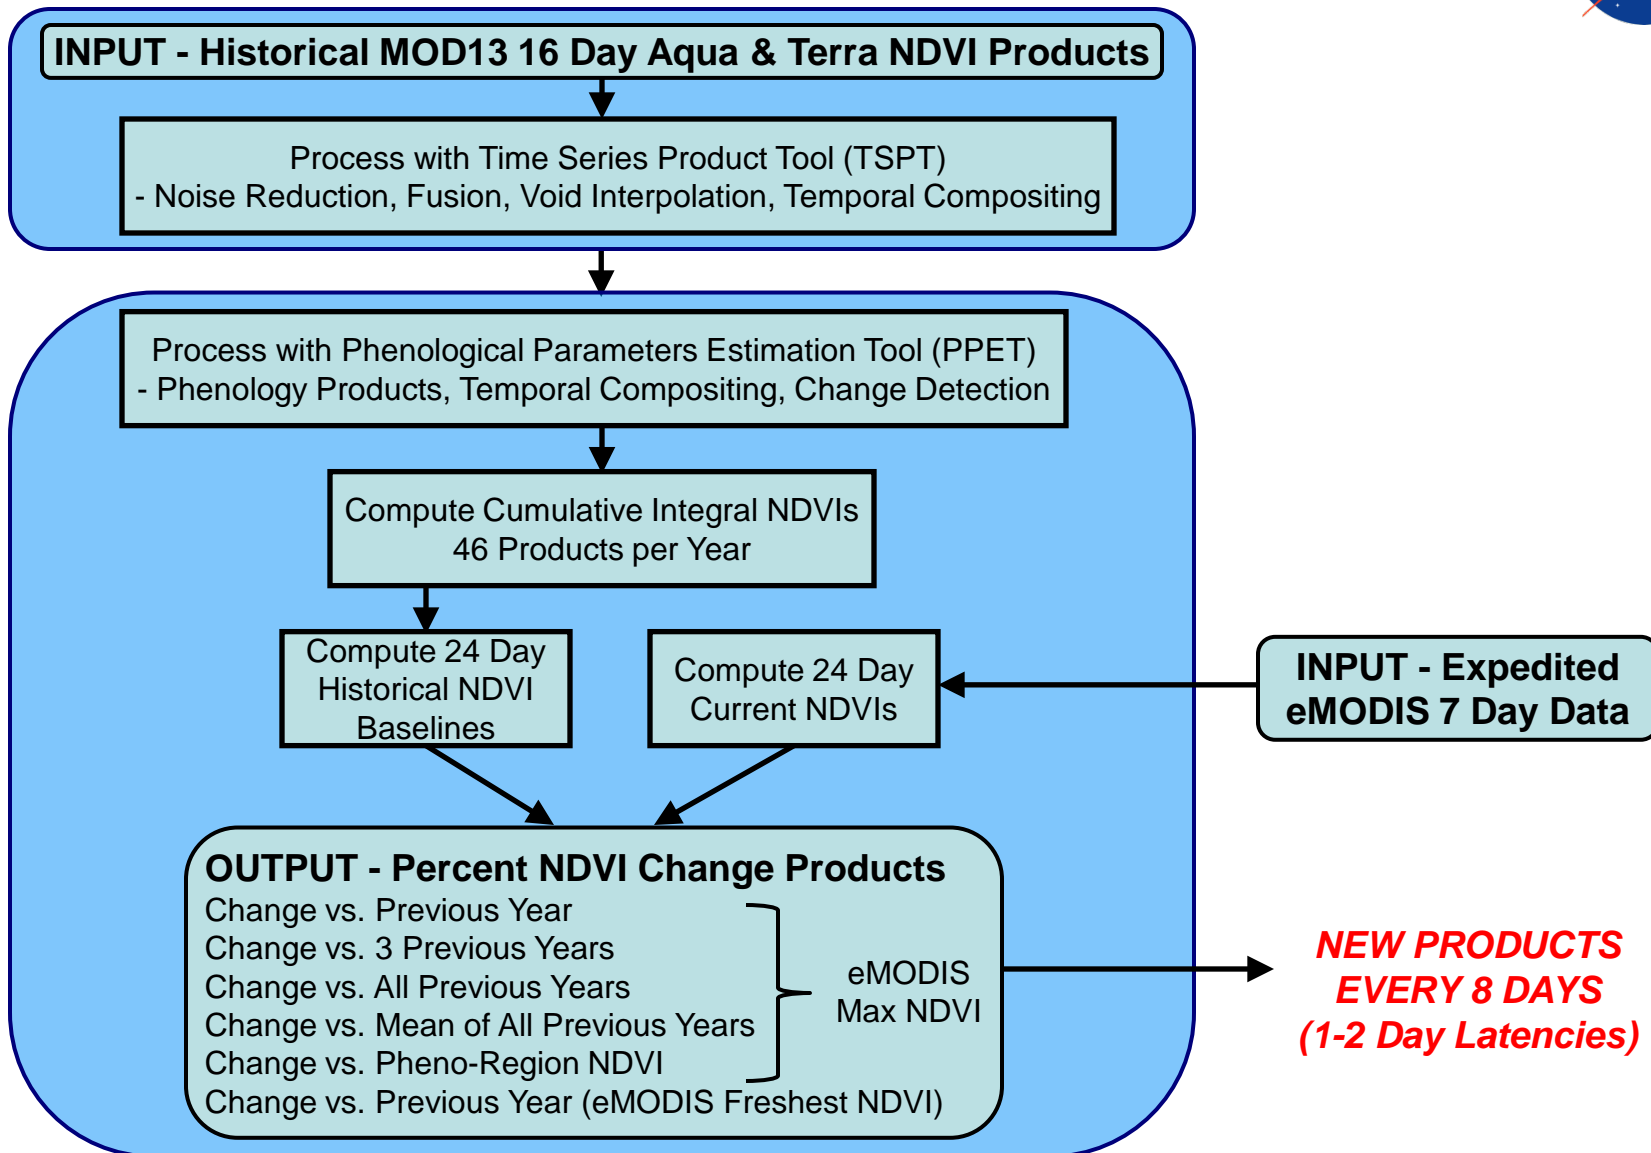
INPUT - Historical MOD13 16 Day Aqua & Terra NDVI Products

Process with Time Series Product Tool (TSPT)
- Noise Reduction, Fusion, Void Interpolation, Temporal Compositing

Process with Phenological Parameters Estimation Tool (PPET)
- Phenology Products, Temporal Compositing, Change Detection

Compute Cumulative Integral NDVIs
46 Products per Year

Compute 24 Day Historical NDVI Baselines

Compute 24 Day Current NDVIs

INPUT - Expedited eMODIS 7 Day Data

OUTPUT - Percent NDVI Change Products
Change vs. Previous Year
Change vs. 3 Previous Years
Change vs. All Previous Years
Change vs. Mean of All Previous Years
Change vs. Pheno-Region NDVI
eMODIS Max NDVI
Change vs. Previous Year (eMODIS Freshest NDVI)

NEW PRODUCTS EVERY 8 DAYS (1-2 Day Latencies)